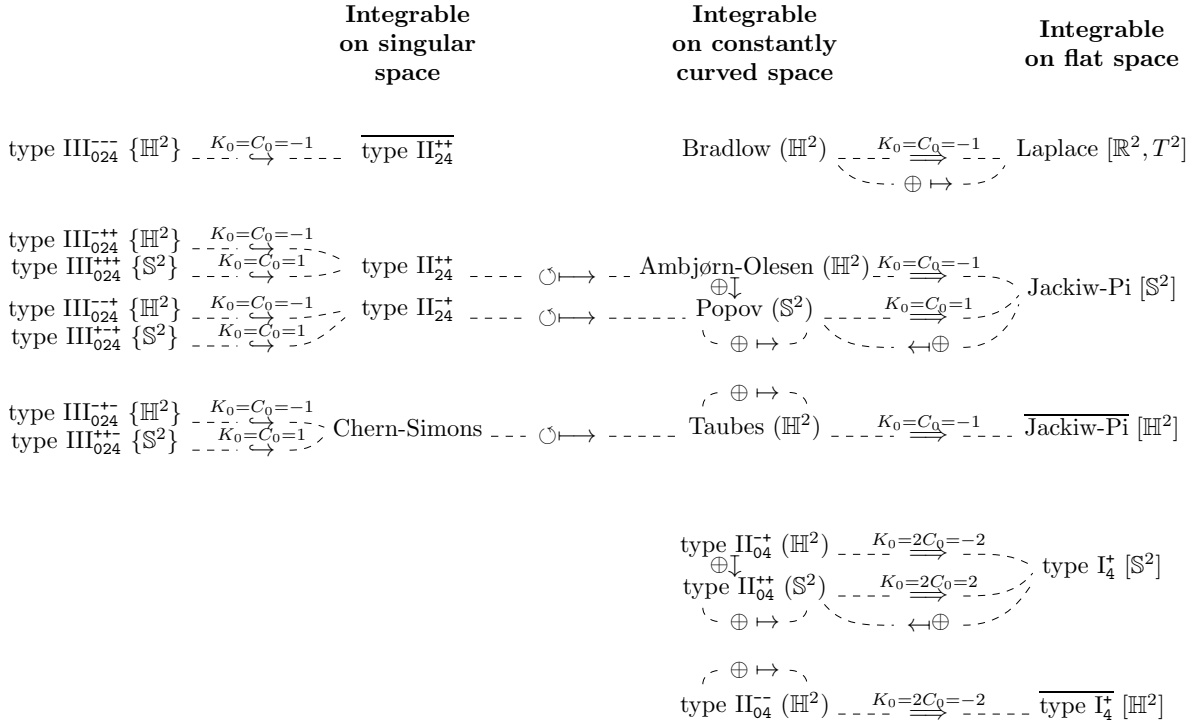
**Integrable on singular space**

**Integrable on constantly curved space**

**Integrable on flat space**

type $\mathrm{III}_{024}^{---}$ $\{\mathbb{H}^2\}$ $\overset{K_0=C_0=-1}{\hookrightarrow}$ $\overline{\text{type II}_{24}^{++}}$

Bradlow $(\mathbb{H}^2)$ $\overset{K_0=C_0=-1}{\Longrightarrow}$ Laplace $[\mathbb{R}^2, T^2]$

$\oplus \mapsto$

type $\mathrm{III}_{024}^{-++}$ $\{\mathbb{H}^2\}$ $\overset{K_0=C_0=-1}{\hookrightarrow}$

type $\mathrm{III}_{024}^{+++}$ $\{\mathbb{S}^2\}$ $\overset{K_0=C_0=1}{\hookrightarrow}$

type $\mathrm{II}_{24}^{++}$ $\circlearrowleft\longmapsto$ Ambjørn-Olesen $(\mathbb{H}^2)$ $\overset{K_0=C_0=-1}{\Longrightarrow}$

$\oplus\downarrow$

Jackiw-Pi $[\mathbb{S}^2]$

type $\mathrm{III}_{024}^{--+}$ $\{\mathbb{H}^2\}$ $\overset{K_0=C_0=-1}{\hookrightarrow}$

type $\mathrm{III}_{024}^{+-+}$ $\{\mathbb{S}^2\}$ $\overset{K_0=C_0=1}{\hookrightarrow}$

type $\mathrm{II}_{24}^{-+}$ $\circlearrowleft\longmapsto$ Popov $(\mathbb{S}^2)$ $\overset{K_0=C_0=1}{\Longrightarrow}$

$\oplus \mapsto$ $\leftarrow\!\!\!\shortmid\oplus$

$\oplus \mapsto$

type $\mathrm{III}_{024}^{-+-}$ $\{\mathbb{H}^2\}$ $\overset{K_0=C_0=-1}{\hookrightarrow}$

type $\mathrm{III}_{024}^{++-}$ $\{\mathbb{S}^2\}$ $\overset{K_0=C_0=1}{\hookrightarrow}$

Chern-Simons $\circlearrowleft\longmapsto$ Taubes $(\mathbb{H}^2)$ $\overset{K_0=C_0=-1}{\Longrightarrow}$ $\overline{\text{Jackiw-Pi}}$ $[\mathbb{H}^2]$

type $\mathrm{II}_{04}^{-+}$ $(\mathbb{H}^2)$ $\overset{K_0=2C_0=-2}{\Longrightarrow}$

$\oplus\downarrow$

type $\mathrm{I}_4^{+}$ $[\mathbb{S}^2]$

type $\mathrm{II}_{04}^{++}$ $(\mathbb{S}^2)$ $\overset{K_0=2C_0=2}{\Longrightarrow}$

$\oplus \mapsto$ $\leftarrow\!\!\!\shortmid\oplus$

$\oplus \mapsto$

type $\mathrm{II}_{04}^{--}$ $(\mathbb{H}^2)$ $\overset{K_0=2C_0=-2}{\Longrightarrow}$ $\overline{\text{type I}_4^{+}}$ $[\mathbb{H}^2]$